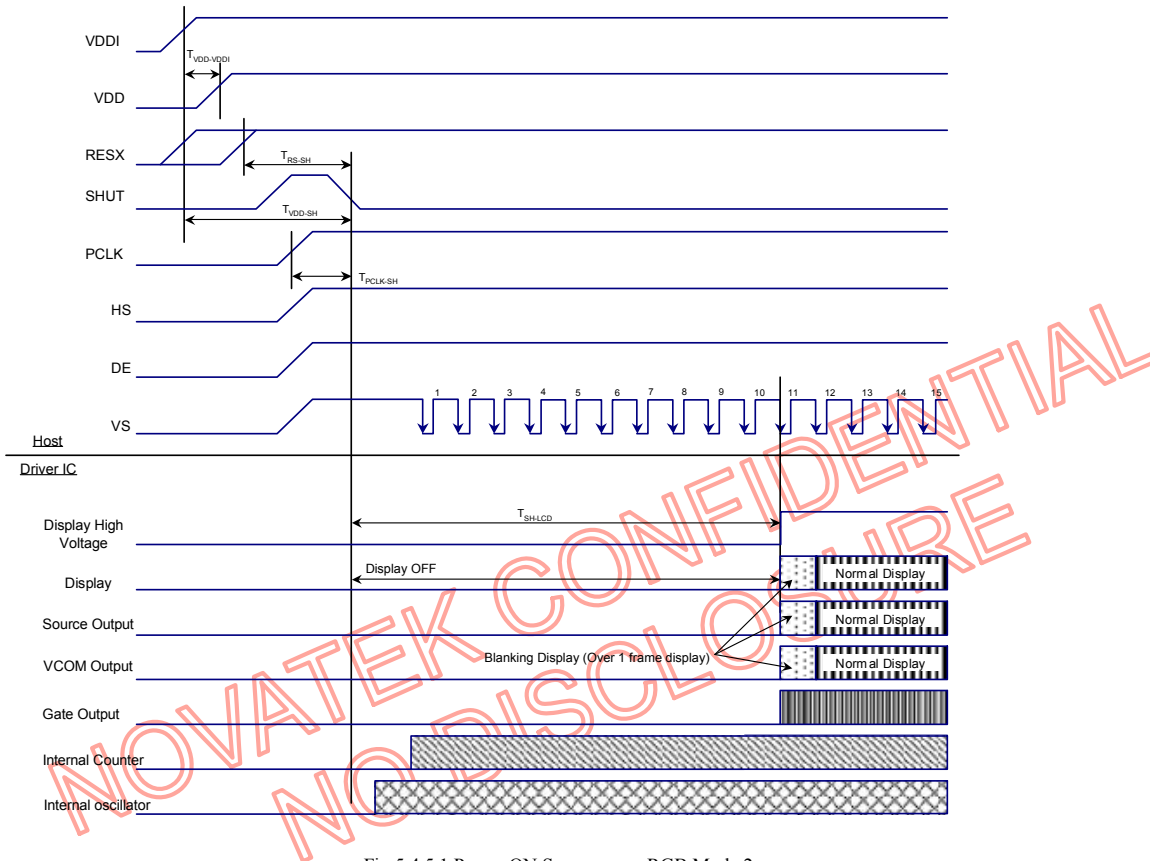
VDDI

$T_{VDD-VDDI}$

VDD

RESX

$T_{RS-SH}$

SHUT

$T_{VDD-SH}$

PCLK

$T_{PCLK-SH}$

HS

DE

VS

1 2 3 4 5 6 7 8 9 10 11 12 13 14 15

Host

Driver IC

$T_{SH-LCD}$

Display High Voltage

Display

Display OFF

Normal Display

Source Output

Normal Display

VCOM Output

Blanking Display (Over 1 frame display)

Normal Display

Gate Output

Internal Counter

Internal oscillator

NOVATEK CONFIDENTIAL

NO DISCLOSURE

Fig.5.4.5.1 Power ON Sequence on RGB Mode 2